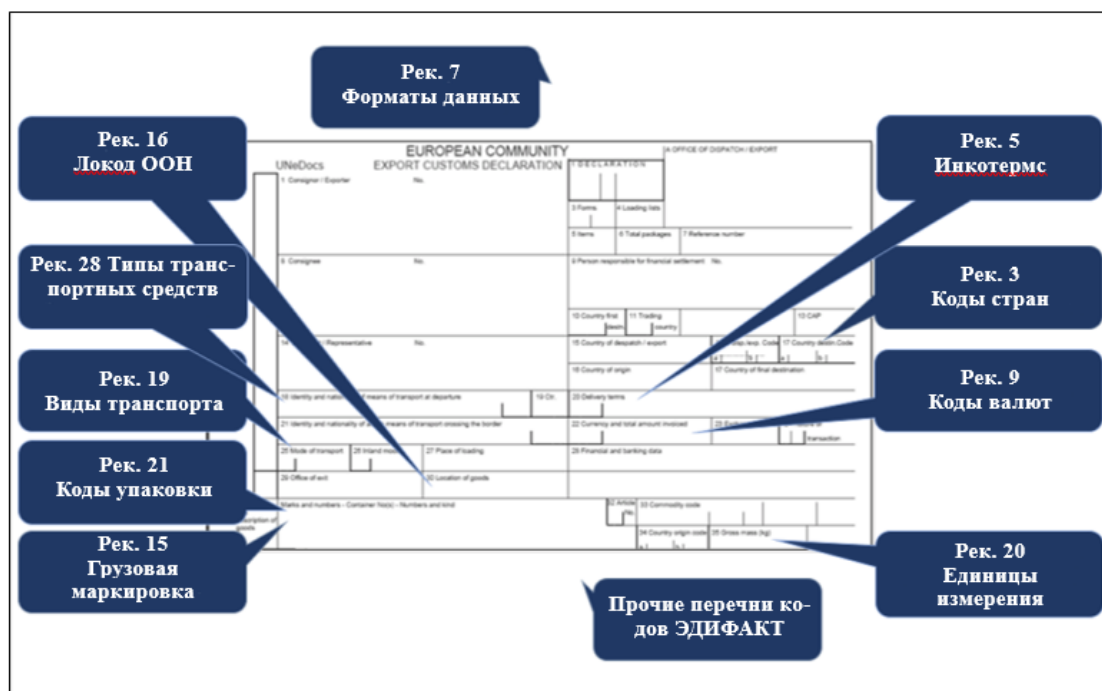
Рек. 7
Форматы данных

Рек. 16
Локод ООН

Рек. 5
Инкотермс

Рек. 28 Типы транспортных средств

Рек. 3
Коды стран

Рек. 19
Виды транспорта

Рек. 9
Коды валют

Рек. 21
Коды упаковки

Рек. 15
Грузовая маркировка

Рек. 20
Единицы измерения

Прочие перечни кодов ЭДИФАКТ

EUROPEAN COMMUNITY
UNeDocs
EXPORT CUSTOMS DECLARATION
1 DECLARATION
A OFFICE OF DISPATCH / EXPORT
1 Consignor / Exporter
No.
3 Forms
4 Loading lists
5 Items
6 Total packages
7 Reference number
8 Consignee
No.
9 Person responsible for financial settlement
No.
10 Country first dest.
11 Trading country
13 CAP
14 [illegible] Representative
No.
15 Country of despatch / export
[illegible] Code
17 Country destin Code
16 Country of origin
17 Country of final destination
18 Identity and nationality of means of transport at departure
19 Ctr.
20 Delivery terms
21 Identity and nationality of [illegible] means of transport crossing the border
22 Currency and total amount invoiced
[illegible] transaction
25 Mode of transport
26 Inland mo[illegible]
27 Place of loading
28 Financial and banking data
29 Office of exit
30 Location of goods
Marks and numbers - Container No(s) - Numbers and kind
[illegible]scription of goods
32 Article No.
33 Commodity code
34 Country origin code
35 Gross mass (kg)